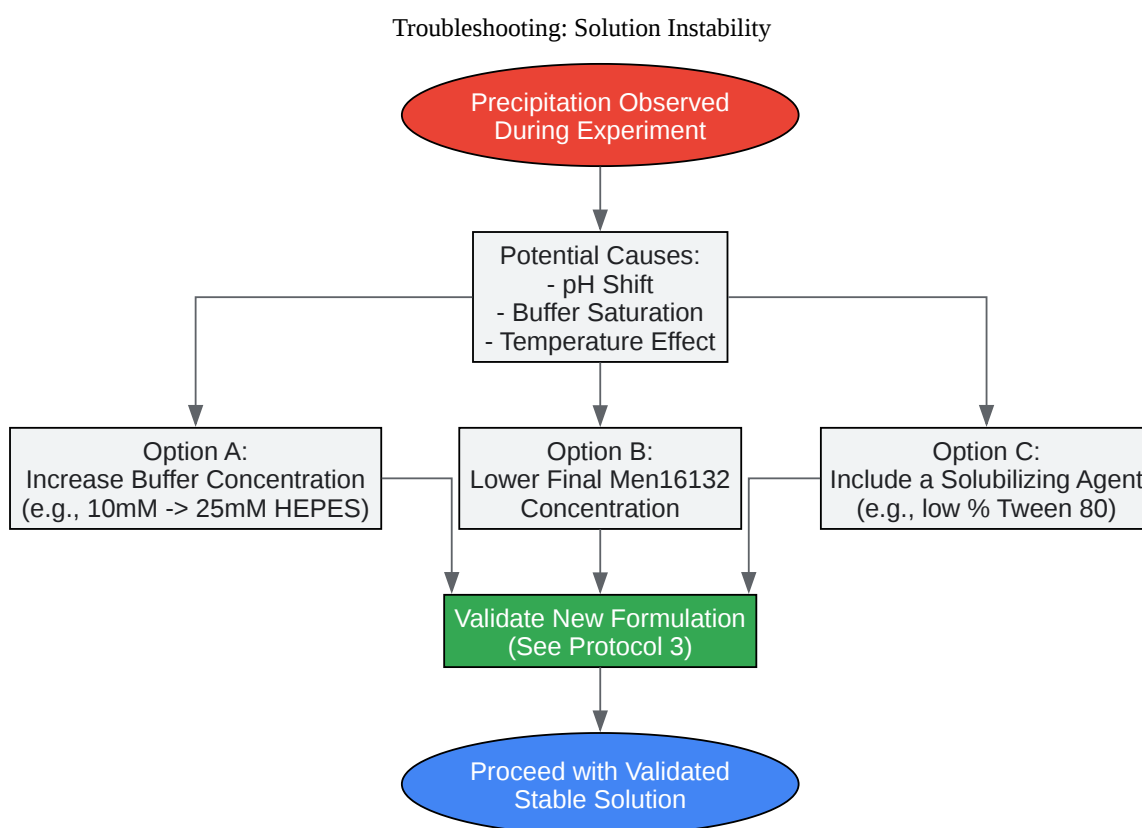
Troubleshooting: Solution Instability

Precipitation Observed During Experiment

Potential Causes:
- pH Shift
- Buffer Saturation
- Temperature Effect

Option A:
Increase Buffer Concentration
(e.g., 10mM -> 25mM HEPES)

Option B:
Lower Final Men16132 Concentration

Option C:
Include a Solubilizing Agent
(e.g., low % Tween 80)

Validate New Formulation
(See Protocol 3)

Proceed with Validated Stable Solution